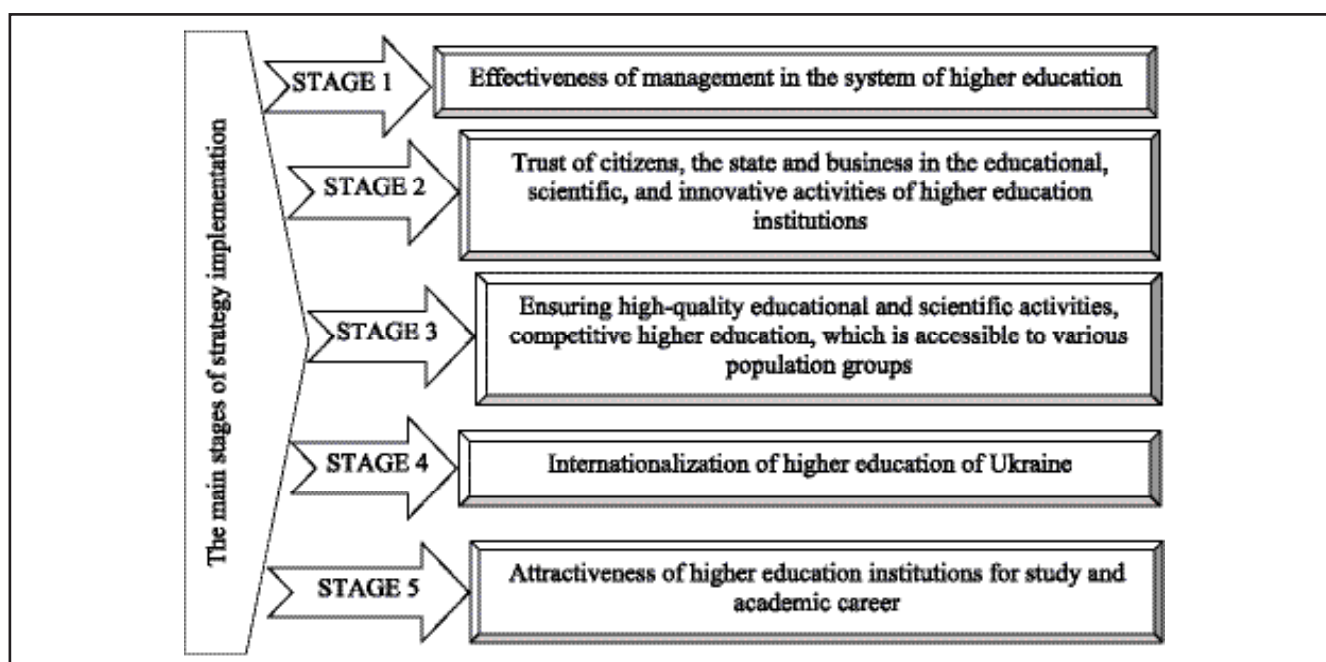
The main stages of strategy implementation

STAGE 1

Effectiveness of management in the system of higher education

STAGE 2

Trust of citizens, the state and business in the educational, scientific, and innovative activities of higher education institutions

STAGE 3

Ensuring high-quality educational and scientific activities, competitive higher education, which is accessible to various population groups

STAGE 4

Internationalization of higher education of Ukraine

STAGE 5

Attractiveness of higher education institutions for study and academic career